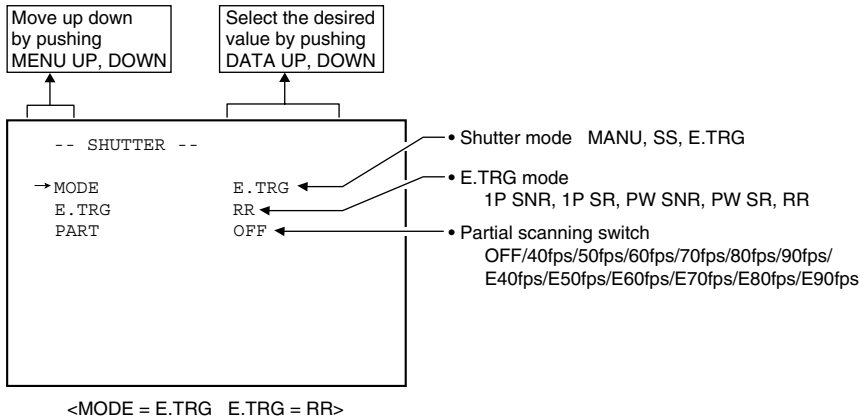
Move up down by pushing MENU UP, DOWN

Select the desired value by pushing DATA UP, DOWN

-- SHUTTER --

→MODE E.TRG
E.TRG RR
PART OFF

• Shutter mode MANU, SS, E.TRG

• E.TRG mode
1P SNR, 1P SR, PW SNR, PW SR, RR

• Partial scanning switch
OFF/40fps/50fps/60fps/70fps/80fps/90fps/
E40fps/E50fps/E60fps/E70fps/E80fps/E90fps

<MODE = E.TRG E.TRG = RR>